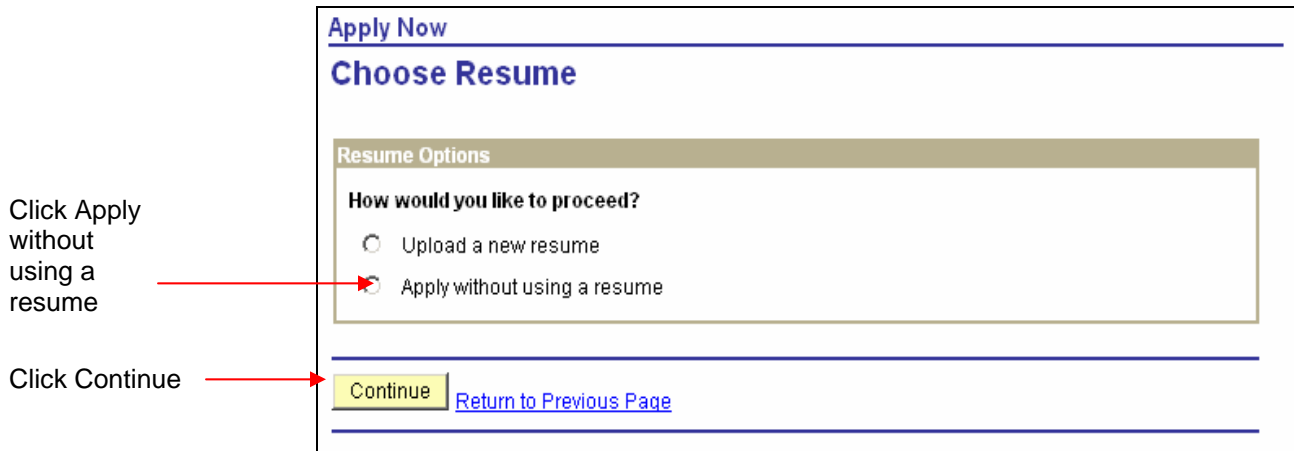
Apply Now

Choose Resume

Resume Options

How would you like to proceed?

Upload a new resume

Apply without using a resume

Continue Return to Previous Page

Click Apply without using a resume

Click Continue